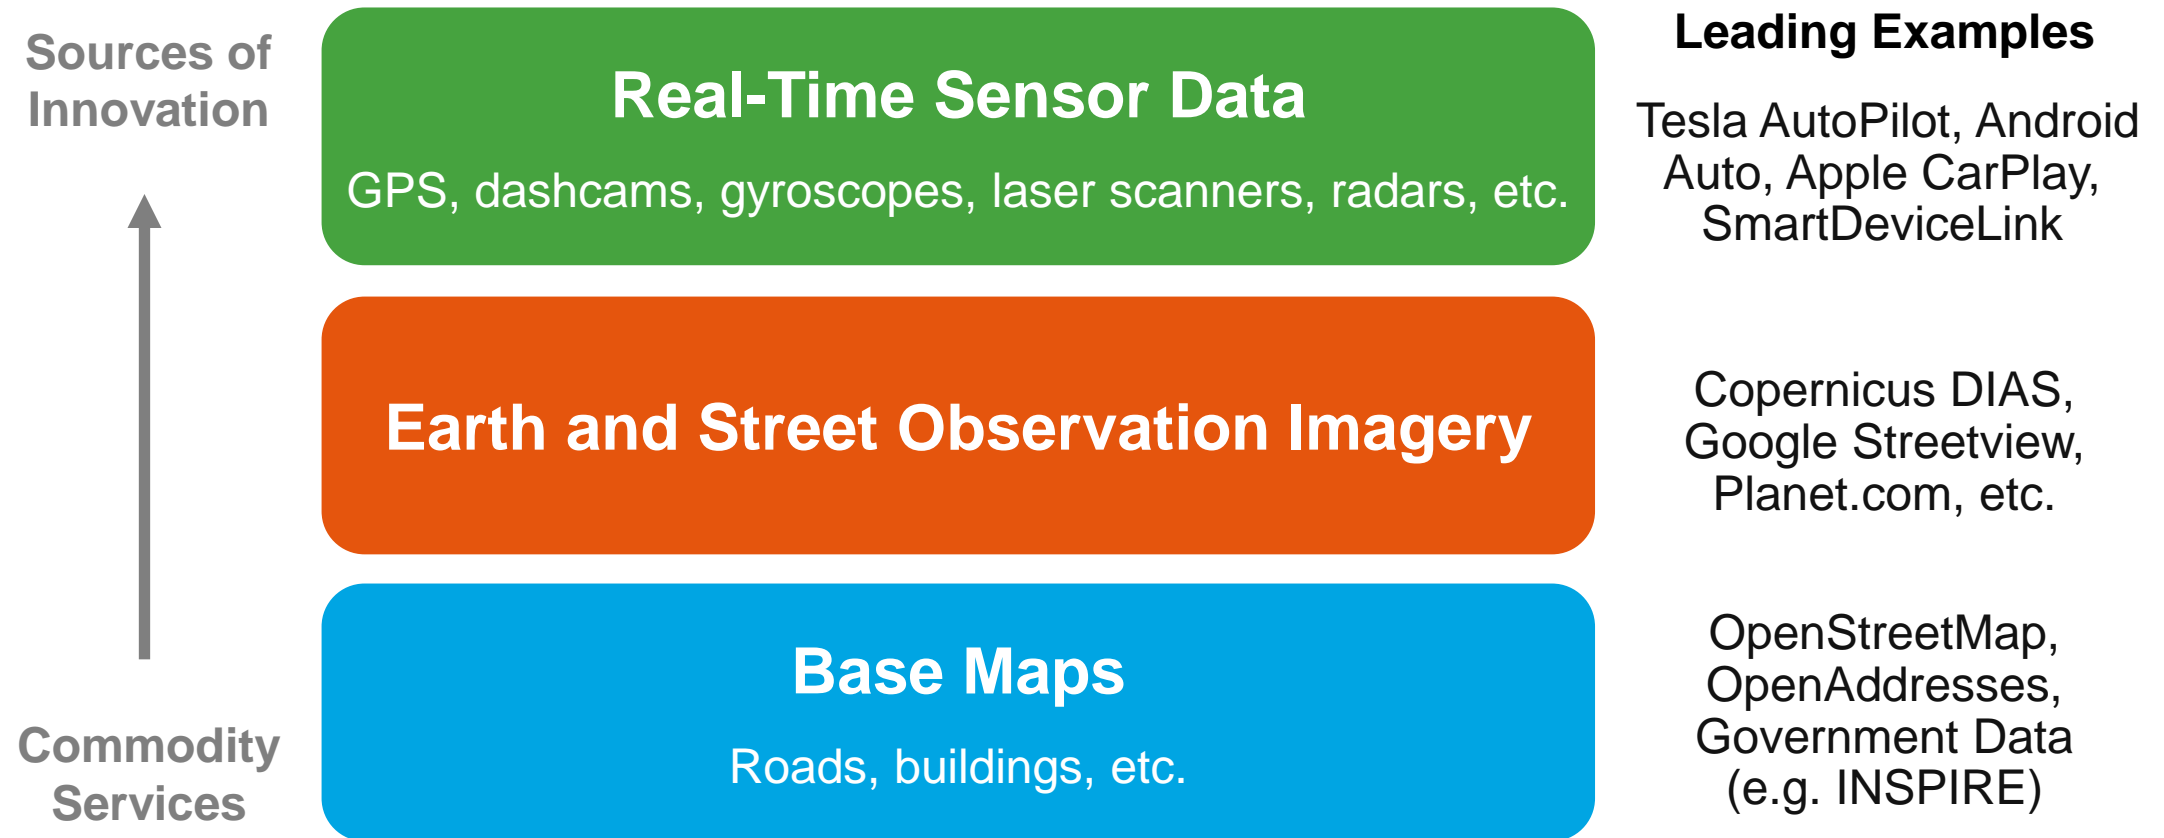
Sources of Innovation

Real-Time Sensor Data

GPS, dashcams, gyroscopes, laser scanners, radars, etc.

Leading Examples

Tesla AutoPilot, Android Auto, Apple CarPlay, SmartDeviceLink

Earth and Street Observation Imagery

Copernicus DIAS, Google Streetview, Planet.com, etc.

Base Maps

Roads, buildings, etc.

OpenStreetMap, OpenAddresses, Government Data (e.g. INSPIRE)

Commodity Services